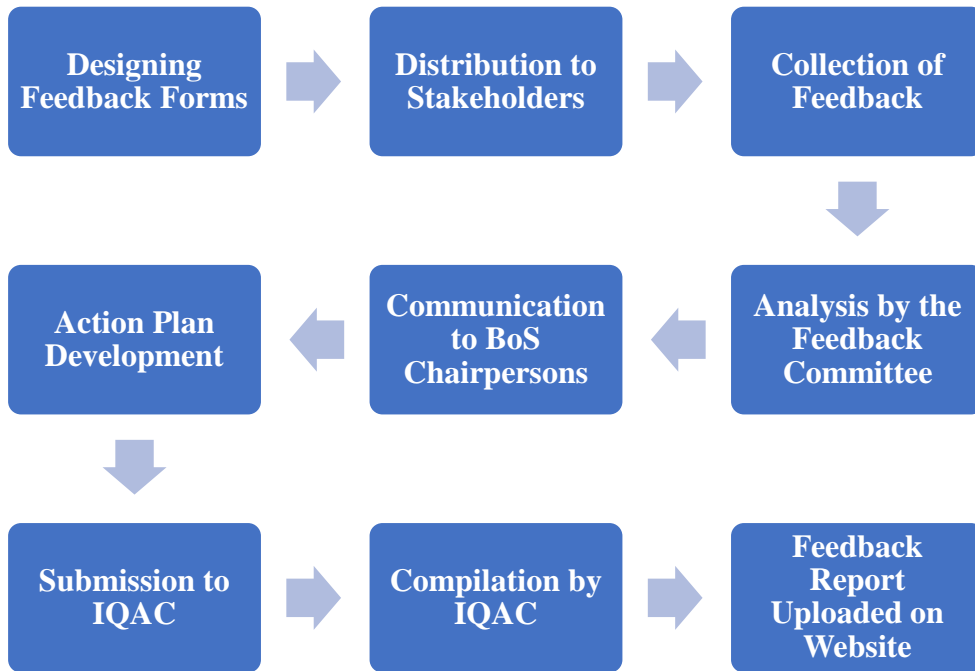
Designing Feedback Forms

Distribution to Stakeholders

Collection of Feedback

Analysis by the Feedback Committee

Communication to BoS Chairpersons

Action Plan Development

Submission to IQAC

Compilation by IQAC

Feedback Report Uploaded on Website